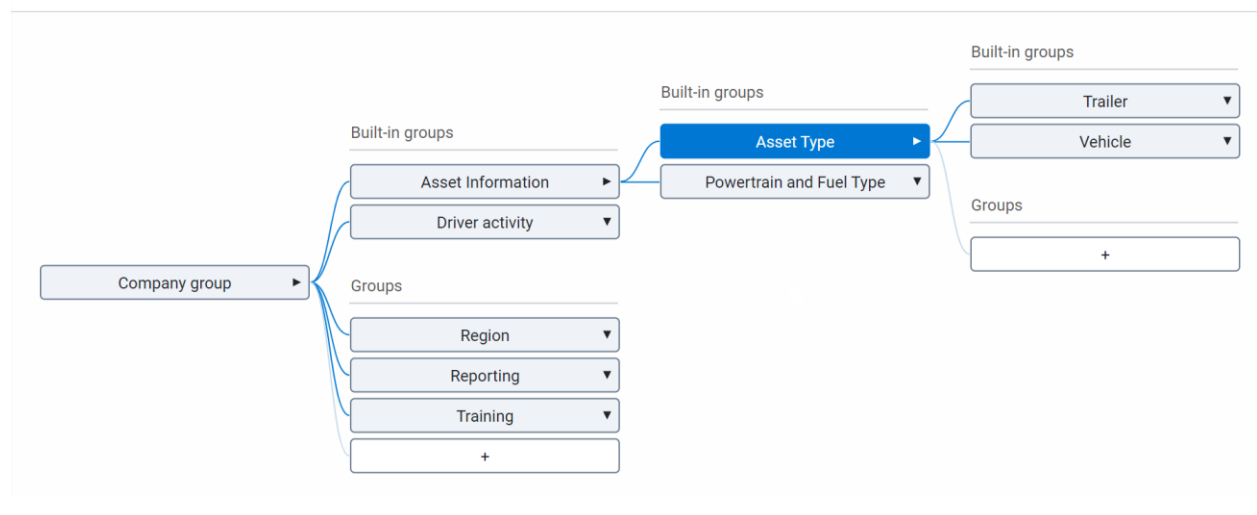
Company group ▸

Built-in groups

Asset Information ▸

Driver activity ▾

Groups

Region ▾

Reporting ▾

Training ▾

+

Built-in groups

Asset Type ▸

Powertrain and Fuel Type ▾

Built-in groups

Trailer ▾

Vehicle ▾

Groups

+